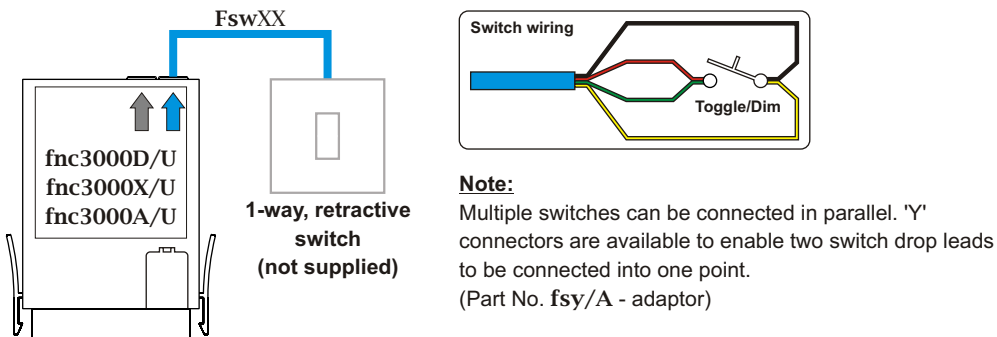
FswXX

fnc3000D/U
fnc3000X/U
fnc3000A/U

1-way, retractive switch (not supplied)

Switch wiring

Toggle/Dim

Note:

Multiple switches can be connected in parallel. 'Y' connectors are available to enable two switch drop leads to be connected into one point.
(Part No. fsy/A - adaptor)